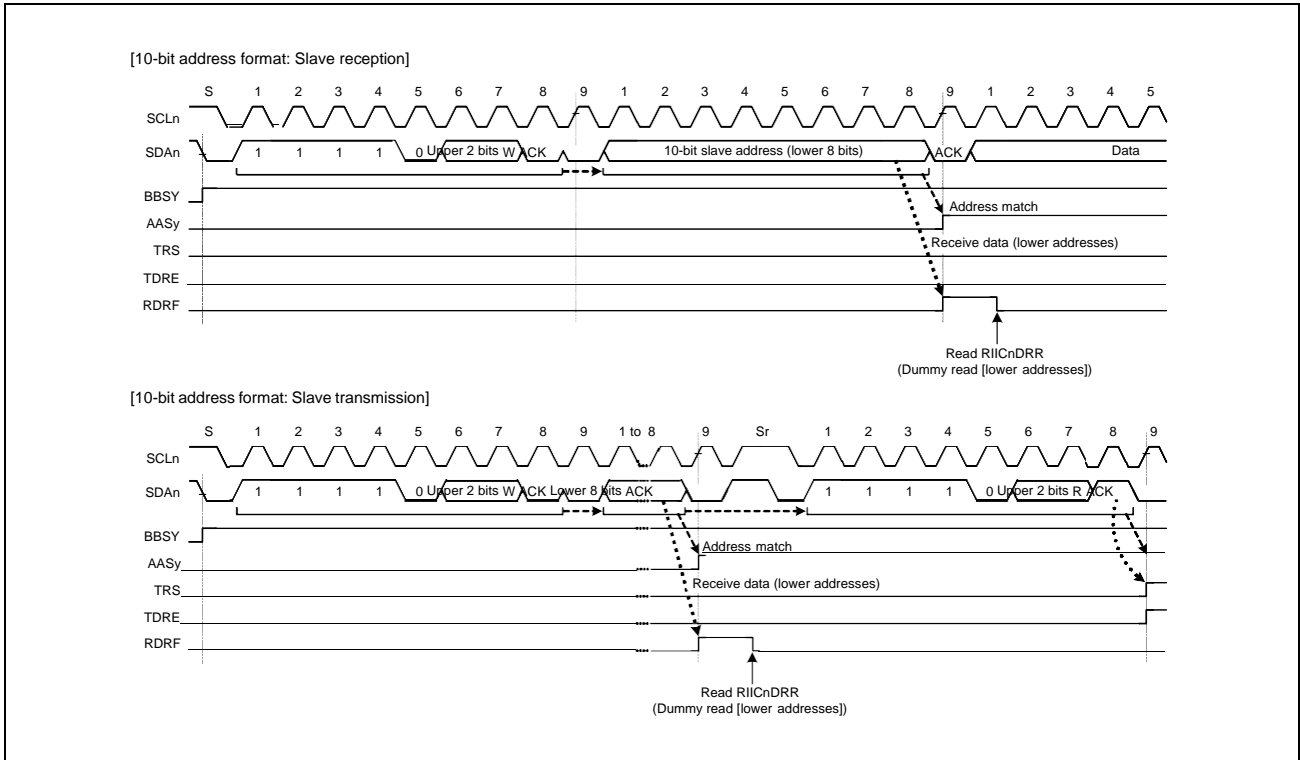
[10-bit address format: Slave reception]

S 1 2 3 4 5 6 7 8 9 1 2 3 4 5 6 7 8 9 1 2 3 4 5

SCLn

SDAn 1 1 1 1 0 Upper 2 bits W ACK 10-bit slave address (lower 8 bits) ACK Data

BBSY

AASy

TRS

TDRE

RDRF

Address match

Receive data (lower addresses)

Read RIICnDRR
(Dummy read [lower addresses])

[10-bit address format: Slave transmission]

S 1 2 3 4 5 6 7 8 9 1 to 8 9 Sr 1 2 3 4 5 6 7 8 9

SCLn

SDAn 1 1 1 1 0 Upper 2 bits W ACK Lower 8 bits ACK 1 1 1 1 0 Upper 2 bits R ACK

BBSY

AASy

TRS

TDRE

RDRF

Address match

Receive data (lower addresses)

Read RIICnDRR
(Dummy read [lower addresses])